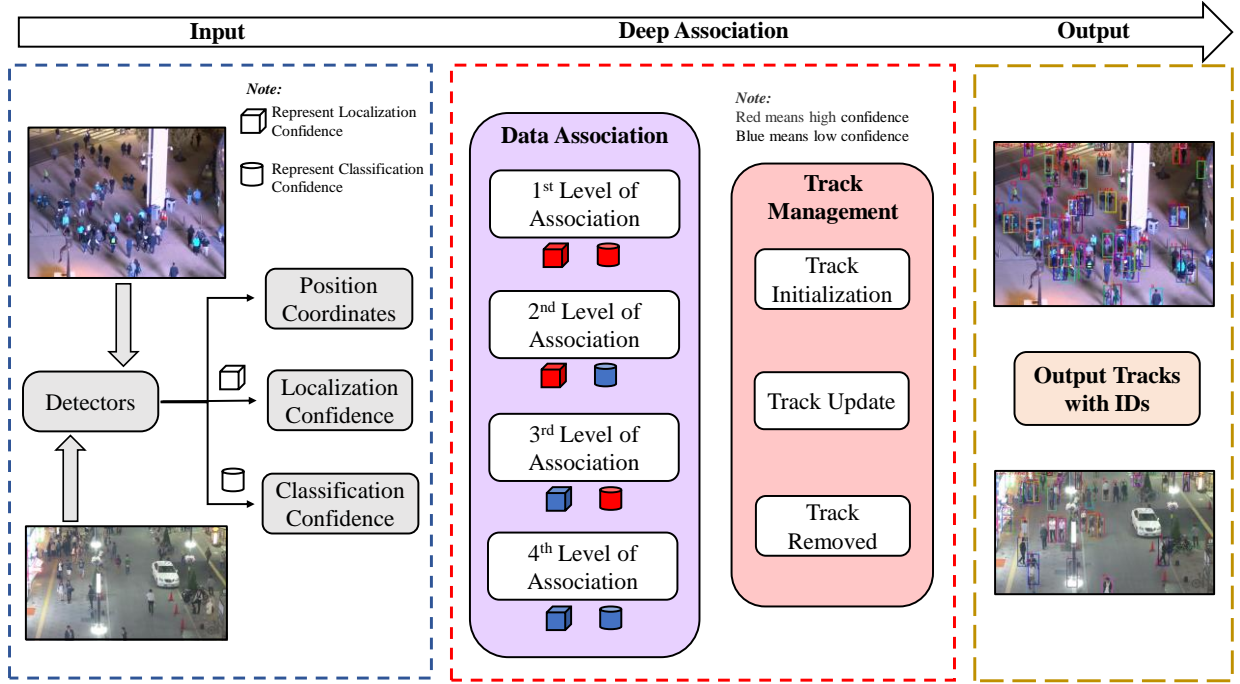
Input

Deep Association

Output

Note:
Represent Localization Confidence

Represent Classification Confidence

Detectors

Position Coordinates

Localization Confidence

Classification Confidence

Data Association

1st Level of Association

2nd Level of Association

3rd Level of Association

4th Level of Association

Note:
Red means high confidence
Blue means low confidence

Track Management

Track Initialization

Track Update

Track Removed

Output Tracks with IDs